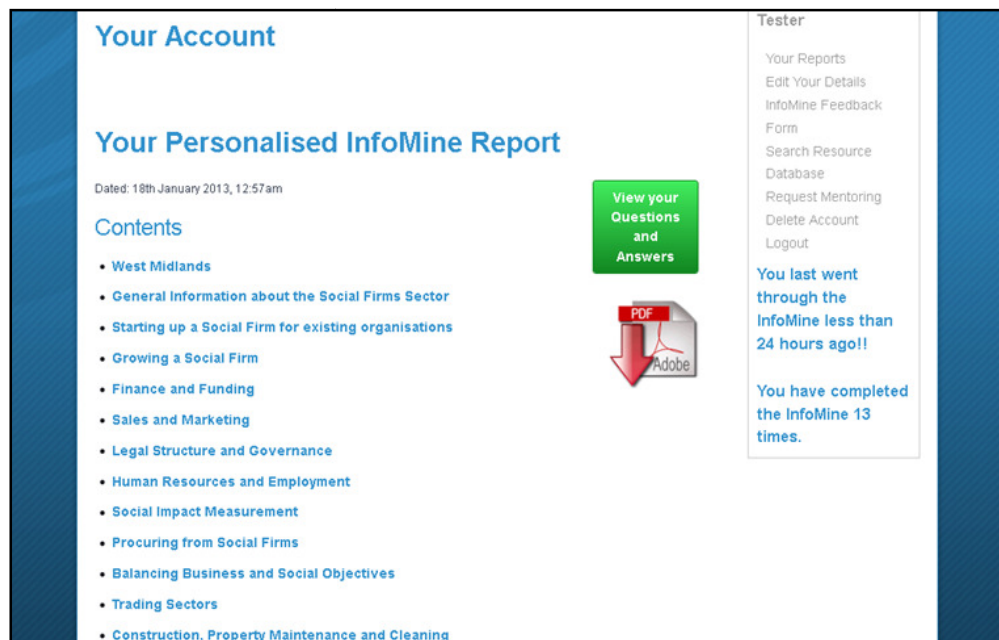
Your Account

Your Personalised InfoMine Report

Dated: 18th January 2013, 12:57am

Contents

- West Midlands
- General Information about the Social Firms Sector
- Starting up a Social Firm for existing organisations
- Growing a Social Firm
- Finance and Funding
- Sales and Marketing
- Legal Structure and Governance
- Human Resources and Employment
- Social Impact Measurement
- Procuring from Social Firms
- Balancing Business and Social Objectives
- Trading Sectors
- Construction, Property Maintenance and Cleaning

View your Questions and Answers

PDF

Adobe

Tester

Your Reports
Edit Your Details
InfoMine Feedback Form
Search Resource Database
Request Mentoring
Delete Account
Logout

You last went through the InfoMine less than 24 hours ago!!

You have completed the InfoMine 13 times.